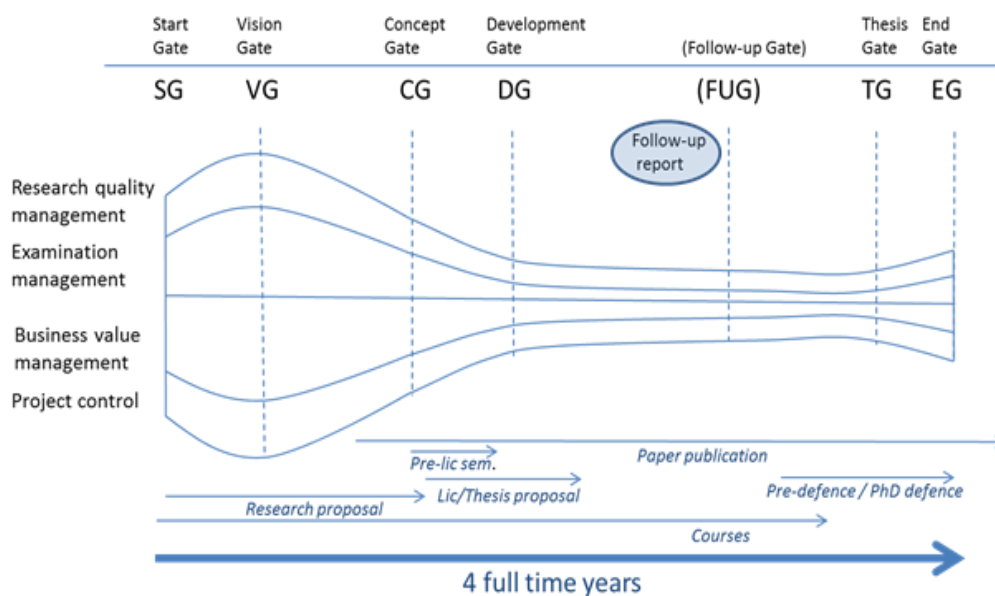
Start Gate
Vision Gate
Concept Gate
Development Gate
(Follow-up Gate)
Thesis Gate
End Gate

SG VG CG DG (FUG) TG EG

Follow-up report

Research quality management
Examination management
Business value management
Project control

Pre-lic sem.
Paper publication
Lic/Thesis proposal
Pre-defence / PhD defence
Research proposal
Courses

4 full time years